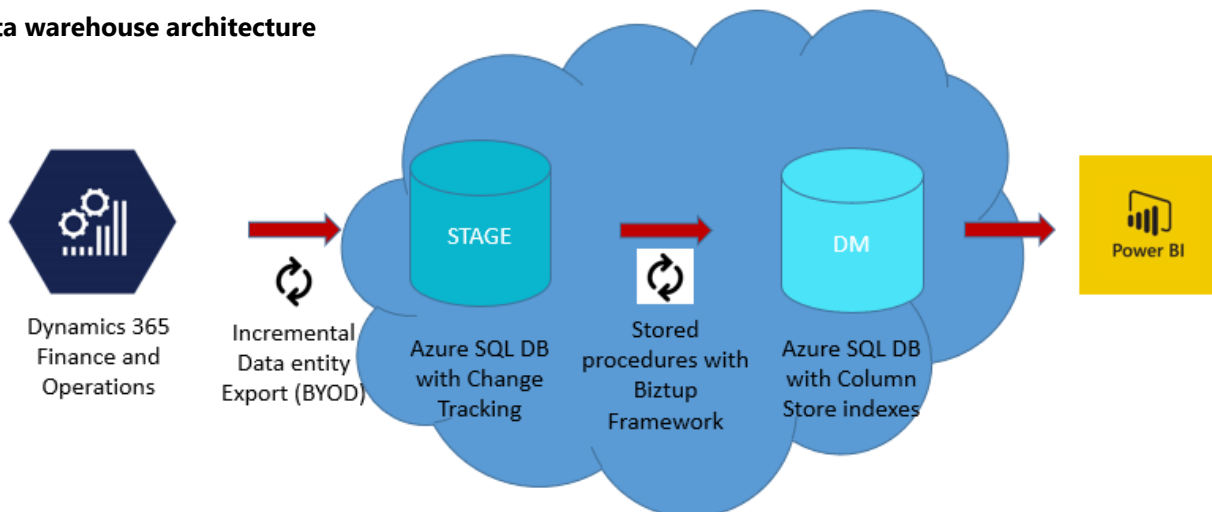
ta warehouse architecture

Dynamics 365 Finance and Operations

Incremental Data entity Export (BYOD)

STAGE

Azure SQL DB with Change Tracking

Stored procedures with Biztup Framework

DM

Azure SQL DB with Column Store indexes

Power BI